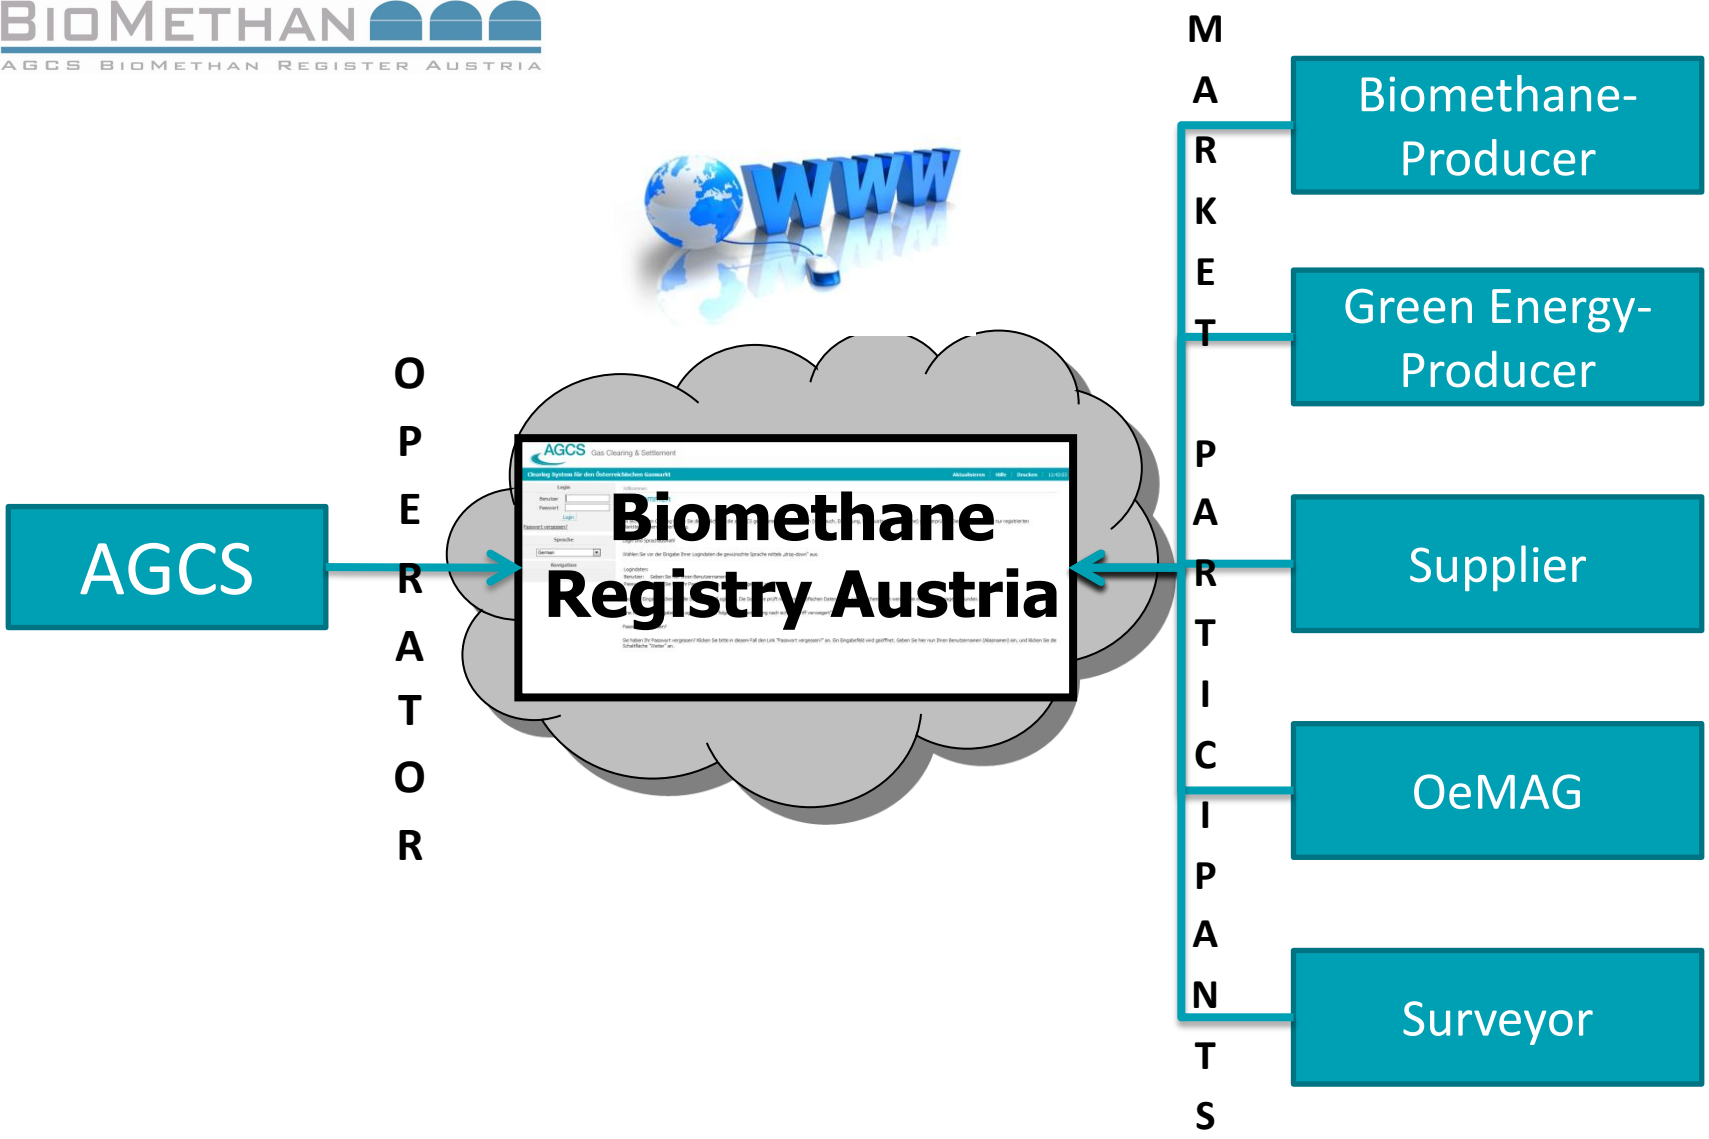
BIOMETHAN
AGCS BIOMETHAN REGISTER AUSTRIA

www

O
P
E
R
A
T
O
R

AGCS

AGCS Gas Clearing & Settlement
Clearing System für den Österreichischen Gasmarkt

Biomethane Registry Austria

M
A
R
K
E
T

P
A
R
T
I
C
I
P
A
N
T
S

Biomethane-Producer

Green Energy-Producer

Supplier

OeMAG

Surveyor